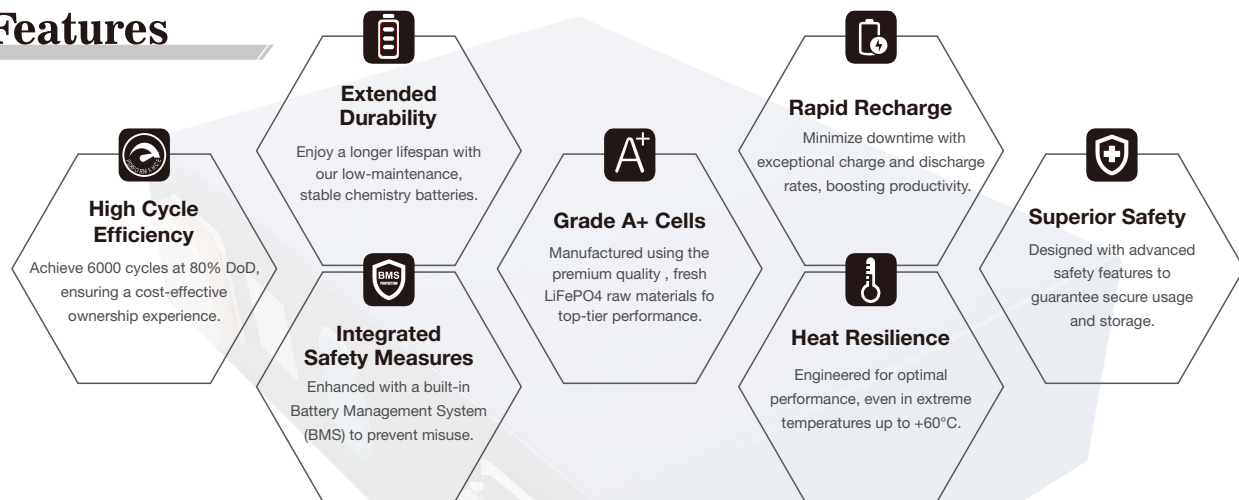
Features

High Cycle Efficiency

Achieve 6000 cycles at 80% DoD, ensuring a cost-effective ownership experience.

Extended Durability

Enjoy a longer lifespan with our low-maintenance, stable chemistry batteries.

BMS

Integrated Safety Measures

Enhanced with a built-in Battery Management System (BMS) to prevent misuse.

Grade A+ Cells

Manufactured using the premium quality , fresh LiFePO4 raw materials fo top-tier performance.

Rapid Recharge

Minimize downtime with exceptional charge and discharge rates, boosting productivity.

Heat Resilience

Engineered for optimal performance, even in extreme temperatures up to +60°C.

Superior Safety

Designed with advanced safety features to guarantee secure usage and storage.